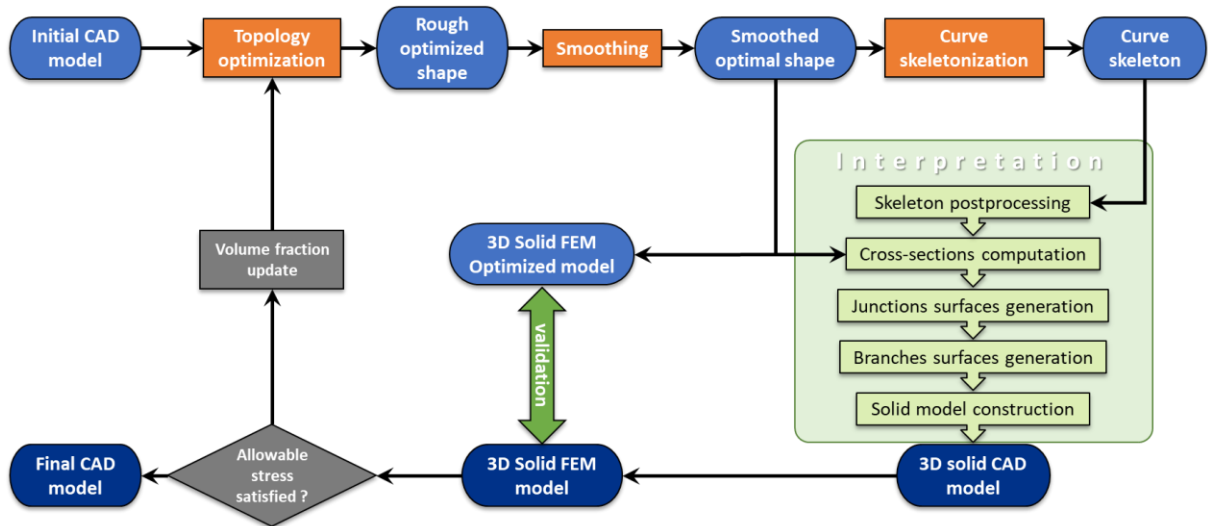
Initial CAD model

Topology optimization

Rough optimized shape

Smoothing

Smoothed optimal shape

Curve skeletonization

Curve skeleton

Interpretation

Skeleton postprocessing

Cross-sections computation

Junctions surfaces generation

Branches surfaces generation

Solid model construction

3D Solid FEM Optimized model

Volume fraction update

validation

Final CAD model

Allowable stress satisfied ?

3D Solid FEM model

3D solid CAD model